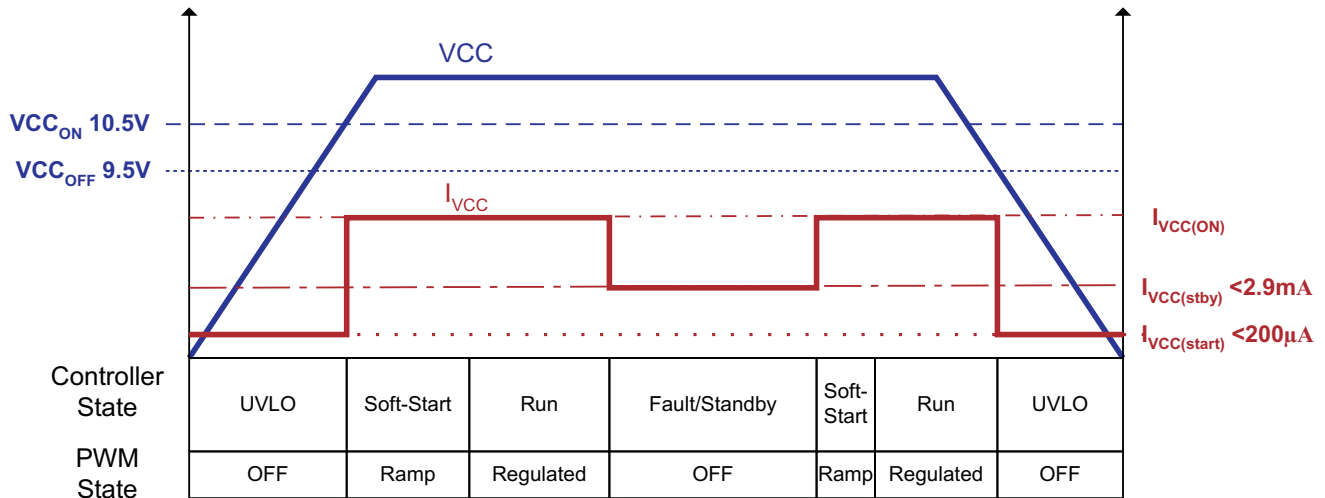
VCC

$VCC_{ON}$ 10.5V

$VCC_{OFF}$ 9.5V

$I_{VCC}$

$I_{VCC(ON)}$

$I_{VCC(stby)}$ <2.9mA

$I_{VCC(start)}$ <200μA

| Controller State | UVLO | Soft-Start | Run | Fault/Standby | Soft-Start | Run | UVLO |
|---|---|---|---|---|---|---|---|
| PWM State | OFF | Ramp | Regulated | OFF | Ramp | Regulated | OFF |